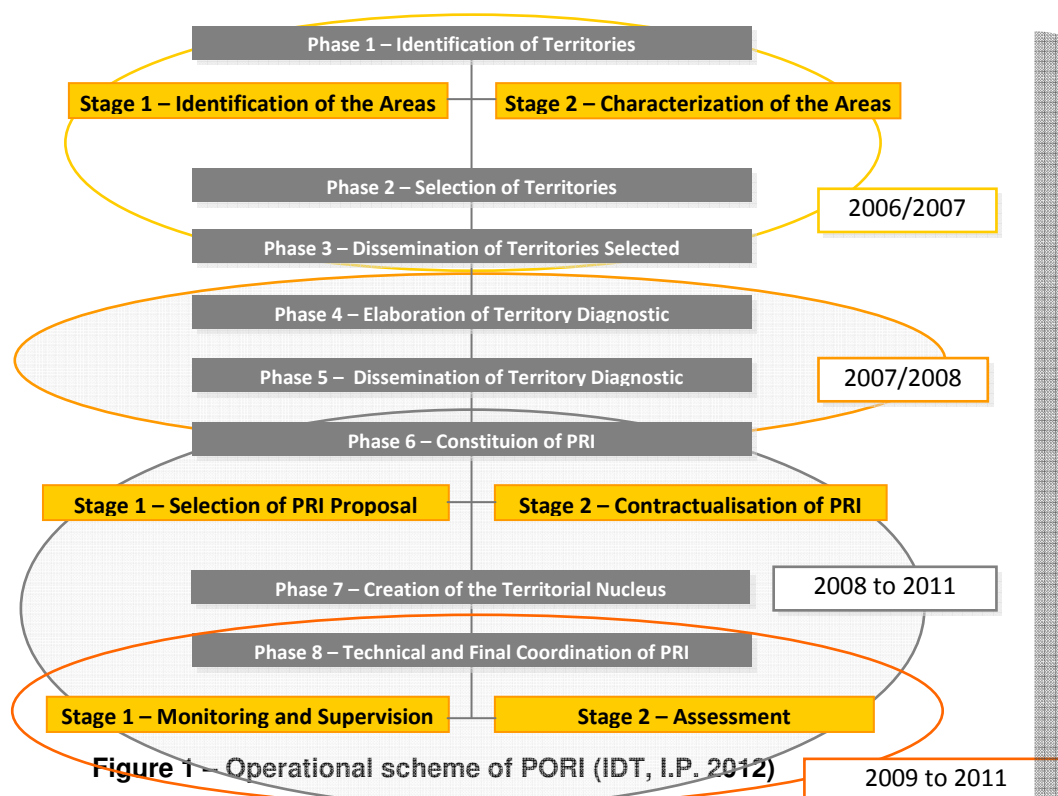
Phase 1 – Identification of Territories

Stage 1 – Identification of the Areas

Stage 2 – Characterization of the Areas

Phase 2 – Selection of Territories

2006/2007

Phase 3 – Dissemination of Territories Selected

Phase 4 – Elaboration of Territory Diagnostic

Phase 5 – Dissemination of Territory Diagnostic

2007/2008

Phase 6 – Constituion of PRI

Stage 1 – Selection of PRI Proposal

Stage 2 – Contractualisation of PRI

Phase 7 – Creation of the Territorial Nucleus

2008 to 2011

Phase 8 – Technical and Final Coordination of PRI

Stage 1 – Monitoring and Supervision

Stage 2 – Assessment

Figure 1 – Operational scheme of PORI (IDT, I.P. 2012)

2009 to 2011